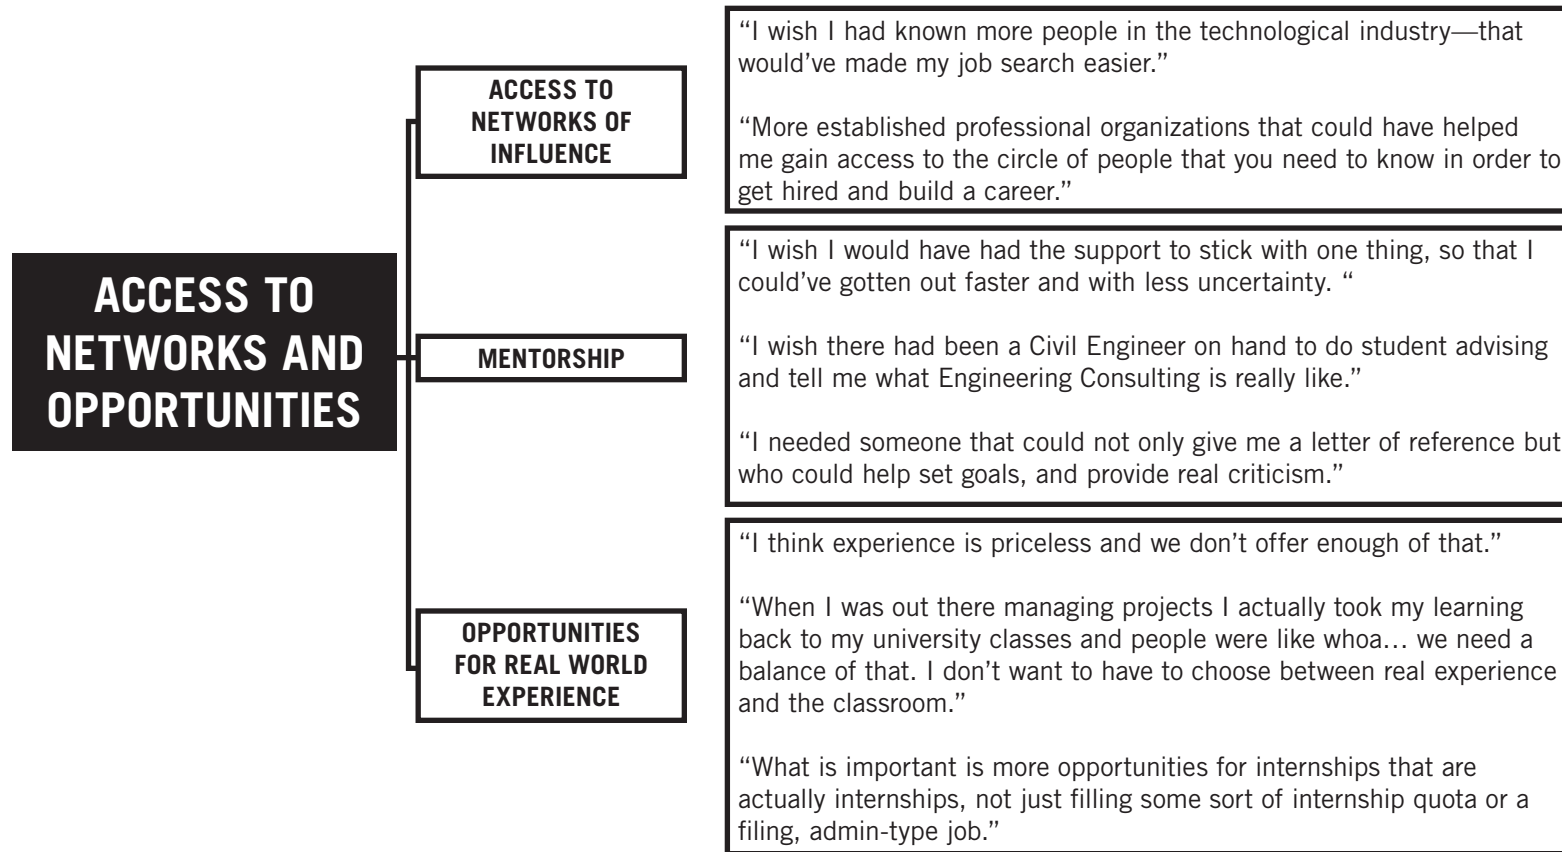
ACCESS TO NETWORKS AND OPPORTUNITIES

ACCESS TO NETWORKS OF INFLUENCE

"I wish I had known more people in the technological industry—that would've made my job search easier."

"More established professional organizations that could have helped me gain access to the circle of people that you need to know in order to get hired and build a career."

MENTORSHIP

"I wish I would have had the support to stick with one thing, so that I could've gotten out faster and with less uncertainty. "

"I wish there had been a Civil Engineer on hand to do student advising and tell me what Engineering Consulting is really like."

"I needed someone that could not only give me a letter of reference but who could help set goals, and provide real criticism."

OPPORTUNITIES FOR REAL WORLD EXPERIENCE

"I think experience is priceless and we don't offer enough of that."

"When I was out there managing projects I actually took my learning back to my university classes and people were like whoa… we need a balance of that. I don't want to have to choose between real experience and the classroom."

"What is important is more opportunities for internships that are actually internships, not just filling some sort of internship quota or a filing, admin-type job."